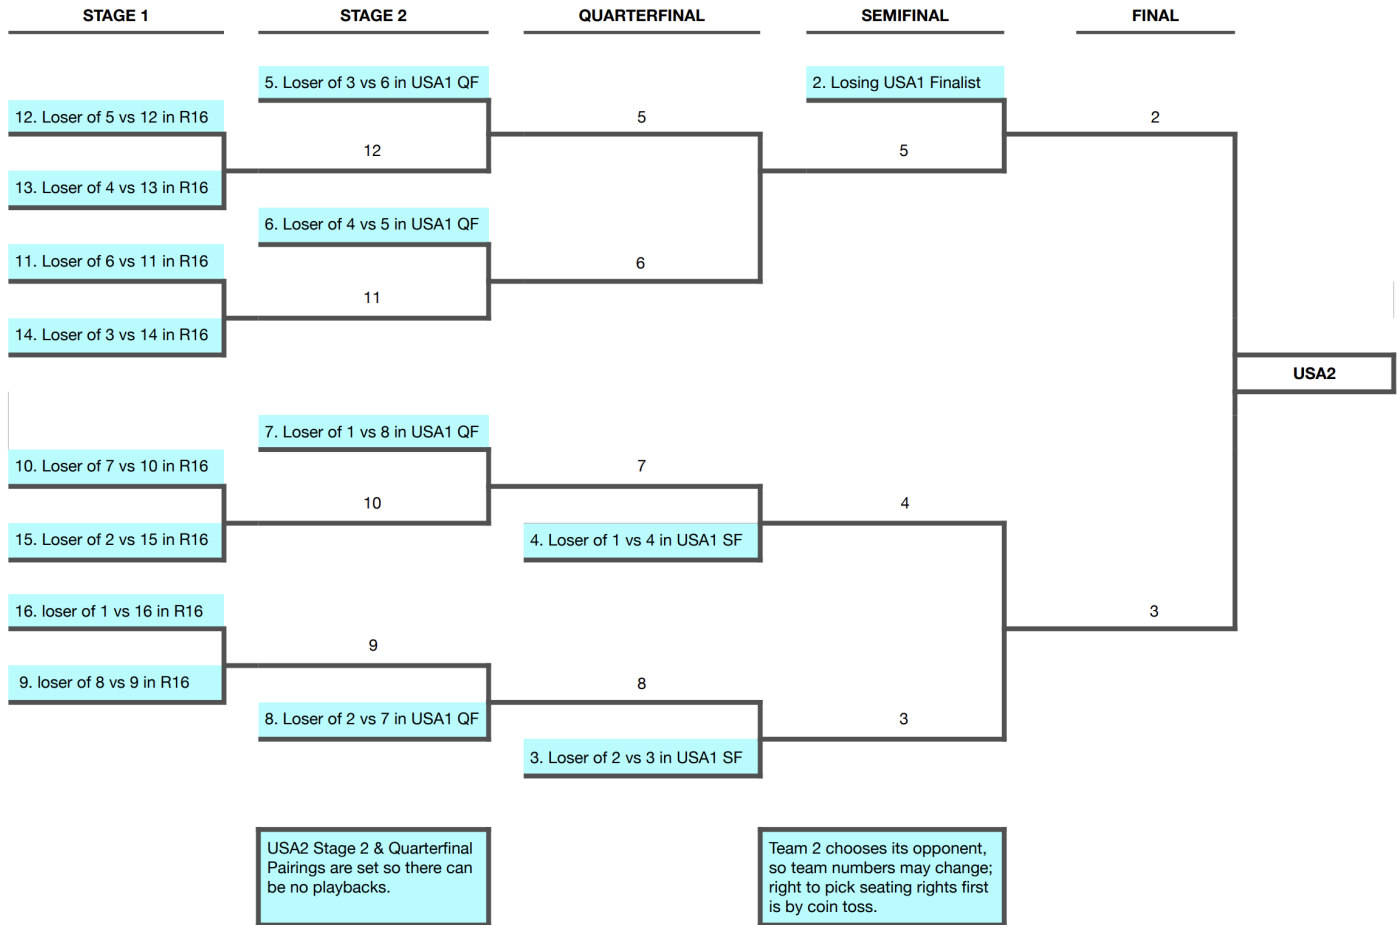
STAGE 1

STAGE 2

QUARTERFINAL

SEMIFINAL

FINAL

5. Loser of 3 vs 6 in USA1 QF

2. Losing USA1 Finalist

12. Loser of 5 vs 12 in R16

5

2

12

5

13. Loser of 4 vs 13 in R16

6. Loser of 4 vs 5 in USA1 QF

11. Loser of 6 vs 11 in R16

6

11

14. Loser of 3 vs 14 in R16

USA2

7. Loser of 1 vs 8 in USA1 QF

10. Loser of 7 vs 10 in R16

7

10

4

15. Loser of 2 vs 15 in R16

4. Loser of 1 vs 4 in USA1 SF

16. loser of 1 vs 16 in R16

3

9

9. loser of 8 vs 9 in R16

8

8. Loser of 2 vs 7 in USA1 QF

3

3. Loser of 2 vs 3 in USA1 SF

USA2 Stage 2 & Quarterfinal Pairings are set so there can be no playbacks.

Team 2 chooses its opponent, so team numbers may change; right to pick seating rights first is by coin toss.